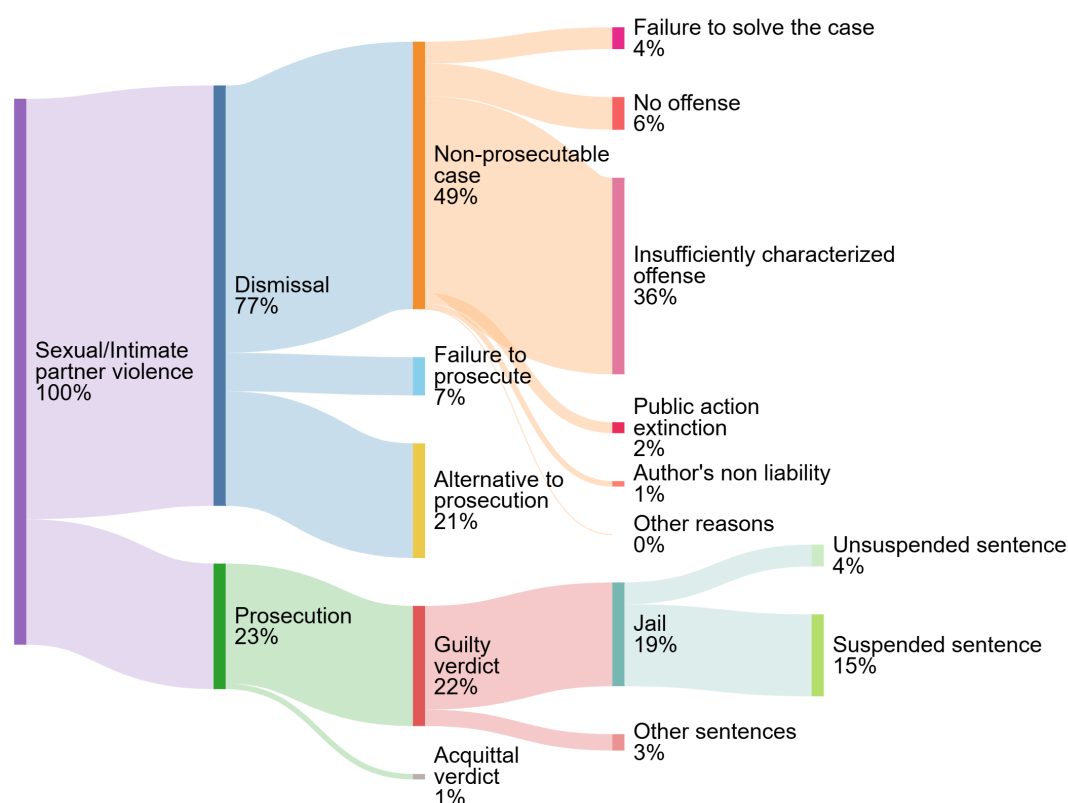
Sexual/Intimate partner violence
100%

Dismissal
77%

Prosecution
23%

Non-prosecutable case
49%

Failure to prosecute
7%

Alternative to prosecution
21%

Guilty verdict
22%

Acquittal verdict
1%

Failure to solve the case
4%

No offense
6%

Insufficiently characterized offense
36%

Public action extinction
2%

Author's non liability
1%

Other reasons
0%

Jail
19%

Other sentences
3%

Unsuspended sentence
4%

Suspended sentence
15%